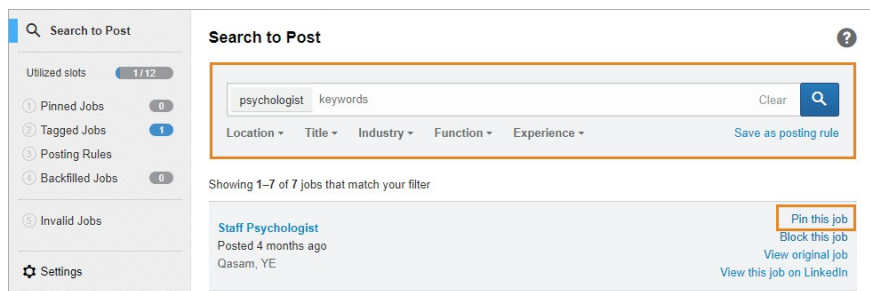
Search to Post

Utilized slots 1/12

1 Pinned Jobs 0
2 Tagged Jobs 1
3 Posting Rules
4 Backfilled Jobs 0

5 Invalid Jobs

Settings

Search to Post

?

psychologist keywords Clear

Location Title Industry Function Experience Save as posting rule

Showing 1–7 of 7 jobs that match your filter

Staff Psychologist
Posted 4 months ago
Qasam, YE

Pin this job
Block this job
View original job
View this job on LinkedIn